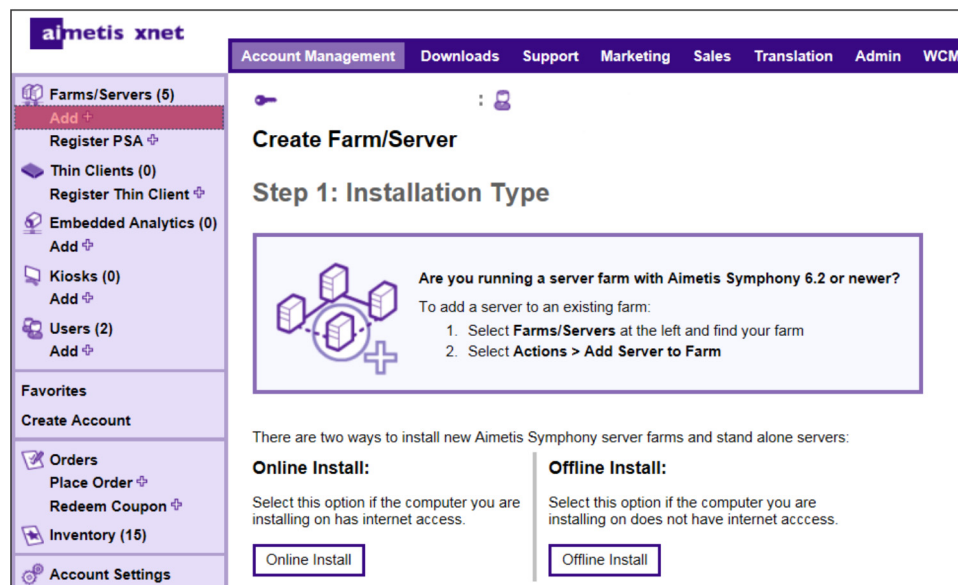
aimetis xnet

Account Management Downloads Support Marketing Sales Translation Admin WCM

Farms/Servers (5)
Add
Register PSA
Thin Clients (0)
Register Thin Client
Embedded Analytics (0)
Add
Kiosks (0)
Add
Users (2)
Add

Favorites
Create Account

Orders
Place Order
Redeem Coupon
Inventory (15)

Account Settings

:

Create Farm/Server

Step 1: Installation Type

Are you running a server farm with Aimetis Symphony 6.2 or newer?

To add a server to an existing farm:
1. Select Farms/Servers at the left and find your farm
2. Select Actions > Add Server to Farm

There are two ways to install new Aimetis Symphony server farms and stand alone servers:

Online Install:

Select this option if the computer you are installing on has internet access.

Online Install

Offline Install:

Select this option if the computer you are installing on does not have internet acccess.

Offline Install